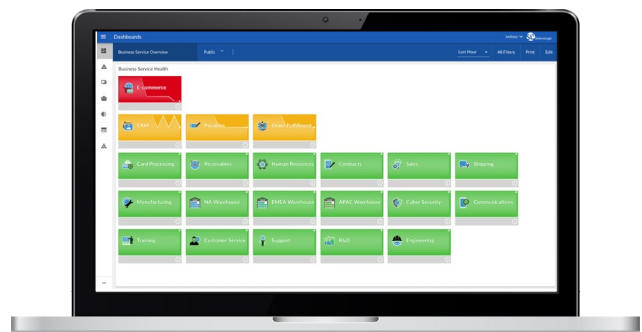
Dashboards

Business Service Overview

Public

Last Hour

All Filters

Print

Edit

Business Service Health

E-commerce

CRM

Payables

Order Fulfillment

Card Processing

Receivables

Human Resources

Contracts

Sales

Shipping

Manufacturing

NA Warehouse

EMEA Warehouse

APAC Warehouse

Cyber Security

Communications

Training

Customer Service

Support

R&D

Engineering